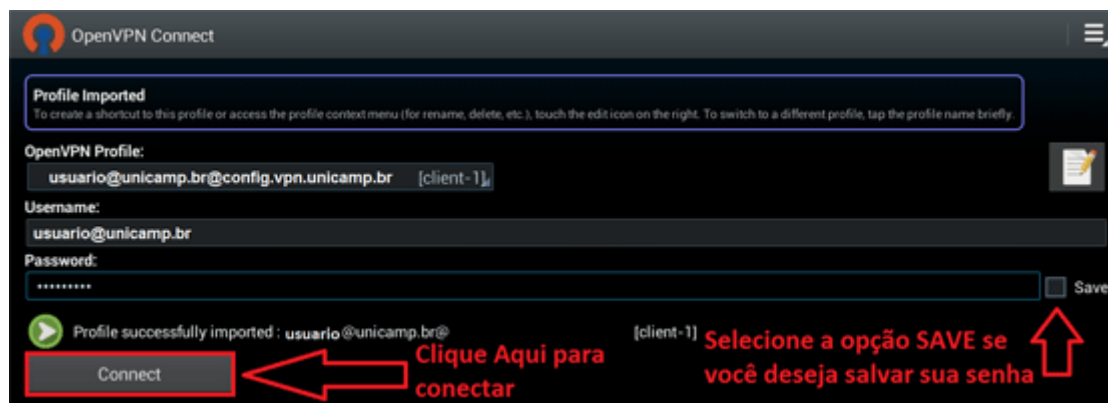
OpenVPN Connect

Profile Imported
To create a shortcut to this profile or access the profile context menu (for rename, delete, etc.), touch the edit icon on the right. To switch to a different profile, tap the profile name briefly.

OpenVPN Profile:
usuario@unicamp.br@config.vpn.unicamp.br [client-1]

Username:
usuario@unicamp.br

Password:
••••••••••

Save

Profile successfully imported : usuario@unicamp.br@ [client-1]

Connect

Clique Aqui para conectar

Selecione a opção SAVE se você deseja salvar sua senha